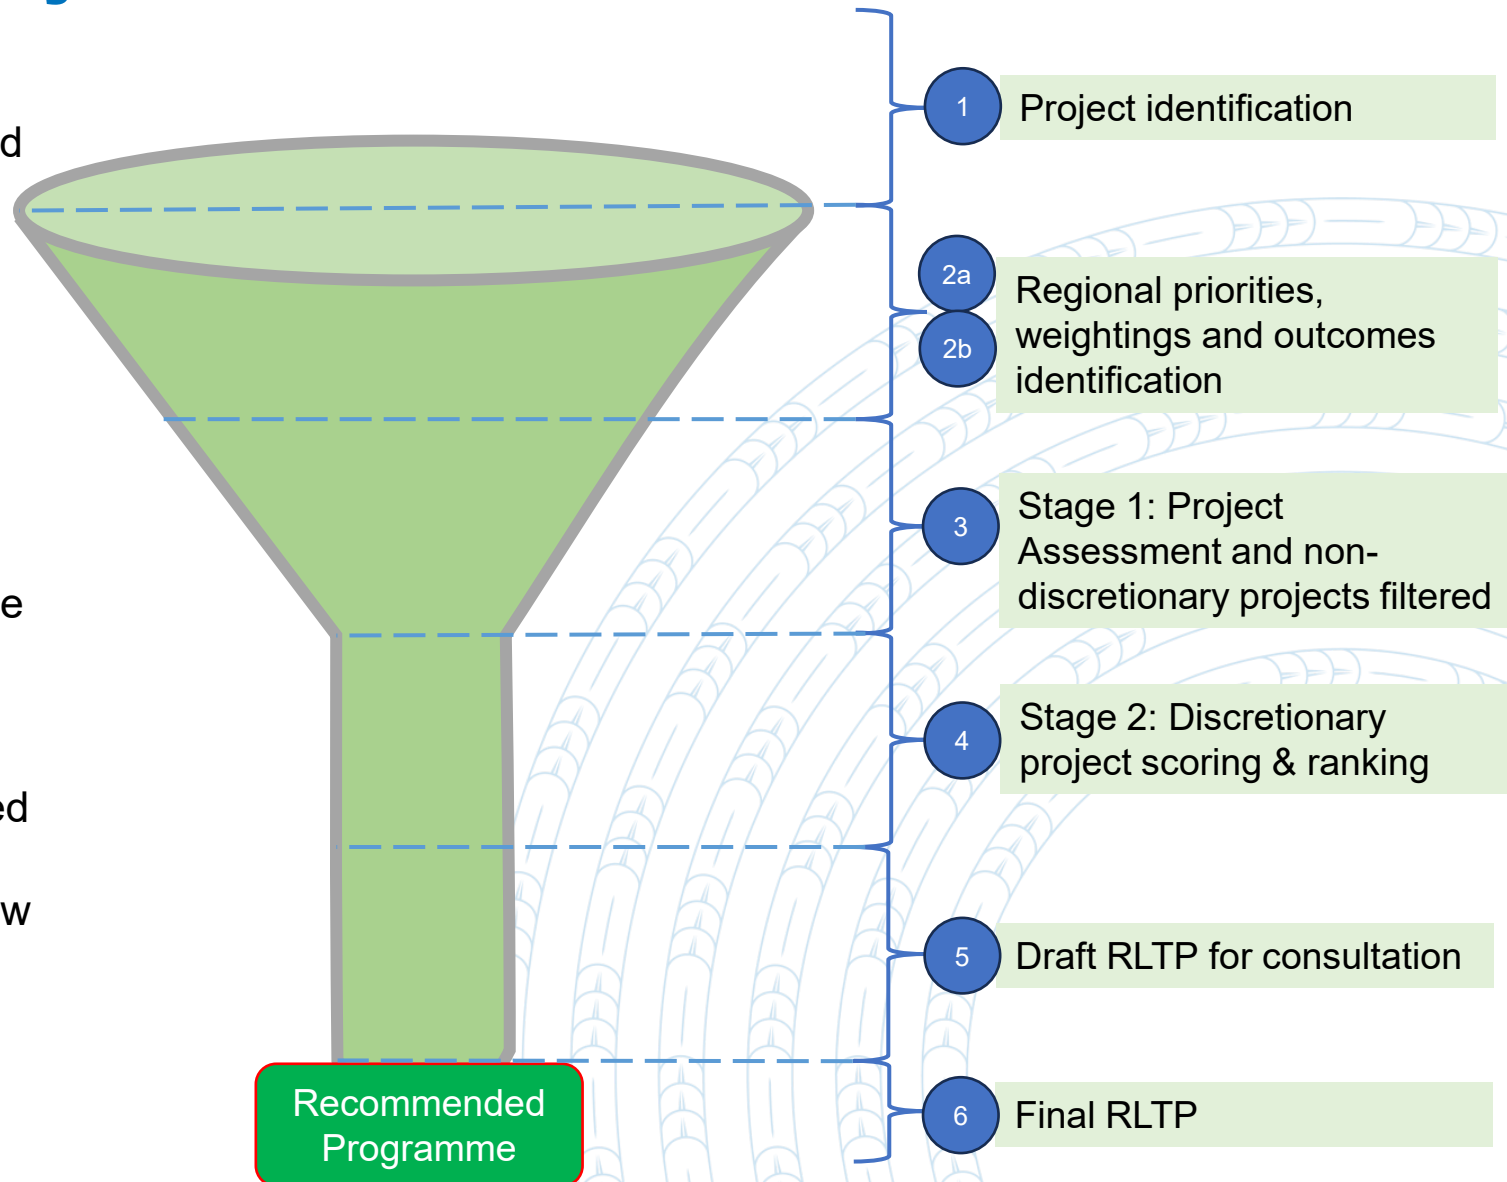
d

e

ed

w

1 Project identification

2a

2b

Regional priorities, weightings and outcomes identification

3 Stage 1: Project Assessment and non-discretionary projects filtered

4 Stage 2: Discretionary project scoring & ranking

5 Draft RLTP for consultation

6 Final RLTP

Recommended Programme